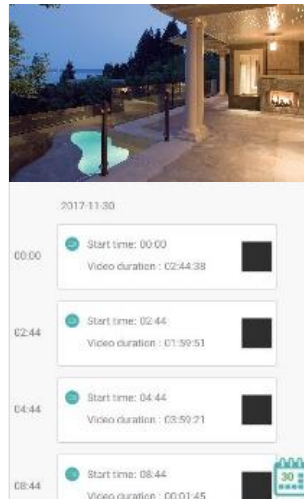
2017.11.30

00:00

Start time: 00:00
Video duration : 02:44:38

02:44

Start time: 02:44
Video duration : 01:59:51

04:44

Start time: 04:44
Video duration : 03:59:21

08:44

Start time: 08:44
Video duration : 00:01:45

30